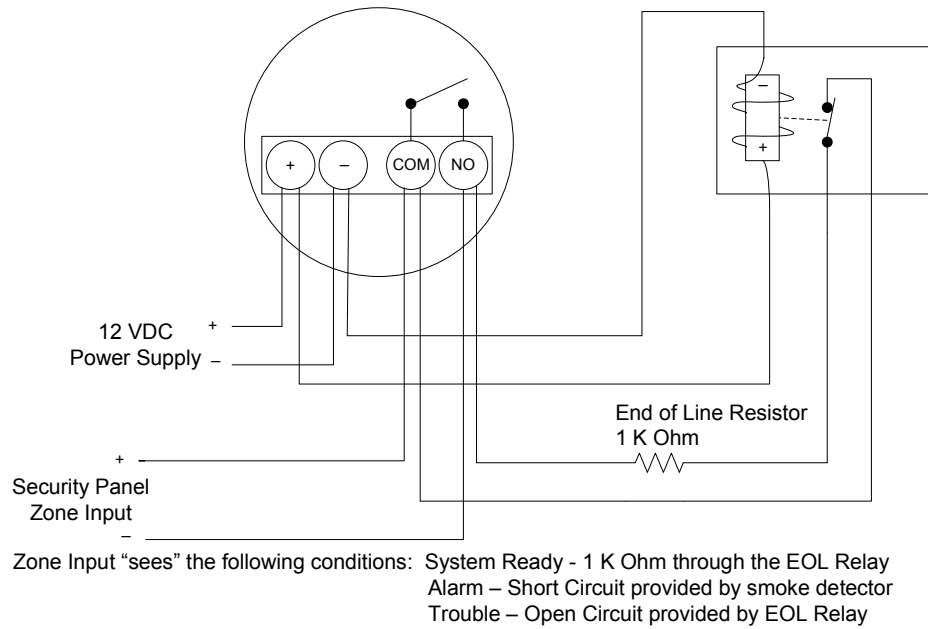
+

–

COM

NO

–

+

12 VDC
Power Supply

+

–

End of Line Resistor
1 K Ohm

+

Security Panel
Zone Input

–

Zone Input "sees" the following conditions: System Ready - 1 K Ohm through the EOL Relay
Alarm – Short Circuit provided by smoke detector
Trouble – Open Circuit provided by EOL Relay